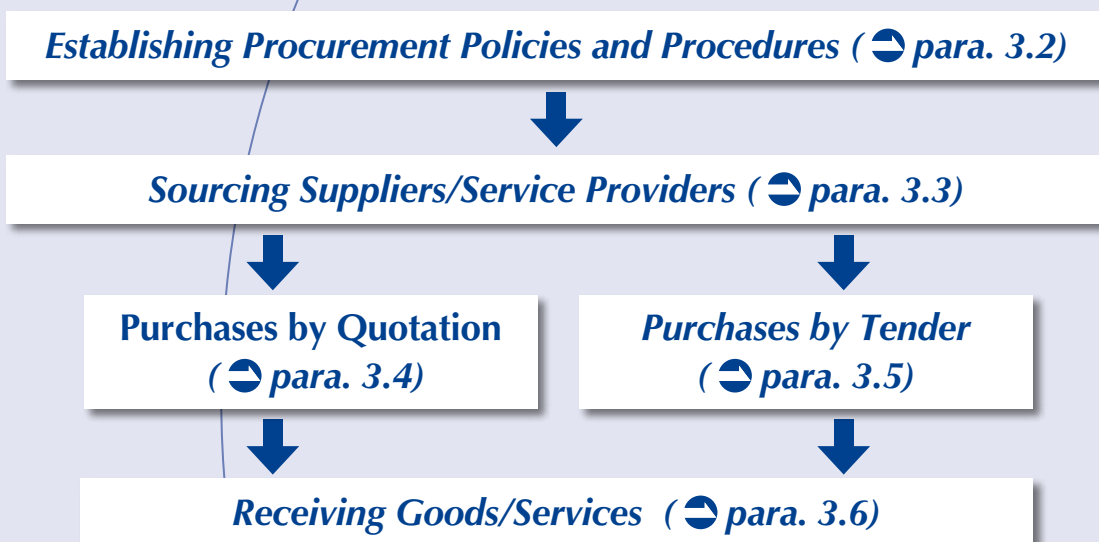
Establishing Procurement Policies and Procedures ( ➲ para. 3.2)

Sourcing Suppliers/Service Providers ( ➲ para. 3.3)

Purchases by Quotation ( ➲ para. 3.4)

Purchases by Tender ( ➲ para. 3.5)

Receiving Goods/Services ( ➲ para. 3.6)